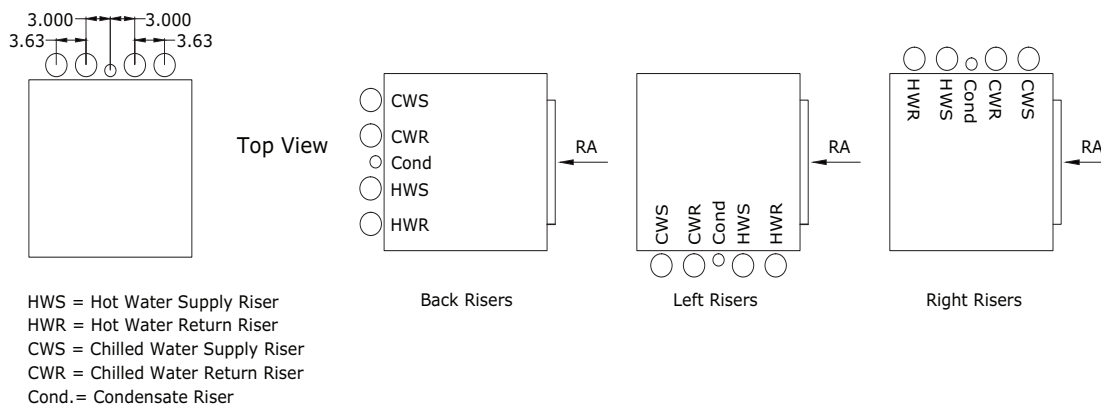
3.000 3.000
3.63 3.63

Top View

CWS
CWR
Cond
HWS
HWR

RA

Back Risers

CWS CWR Cond HWS HWR

RA

Left Risers

HWR HWS Cond CWR CWS

RA

Right Risers

HWS = Hot Water Supply Riser
HWR = Hot Water Return Riser
CWS = Chilled Water Supply Riser
CWR = Chilled Water Return Riser
Cond.= Condensate Riser